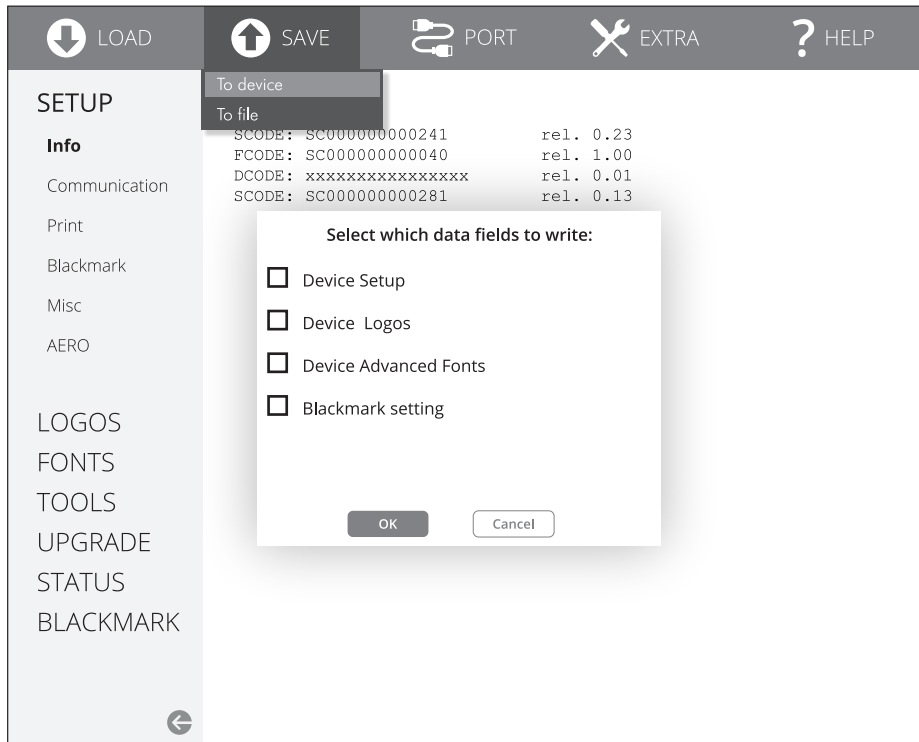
LOAD SAVE PORT EXTRA HELP

To device
To file

SETUP
Info
Communication
Print
Blackmark
Misc
AERO

LOGOS
FONTS
TOOLS
UPGRADE
STATUS
BLACKMARK

SCODE: SC000000000241 rel. 0.23
FCODE: SC000000000040 rel. 1.00
DCODE: xxxxxxxxxxxxxxx rel. 0.01
SCODE: SC000000000281 rel. 0.13

Select which data fields to write:

Device Setup

Device Logos

Device Advanced Fonts

Blackmark setting

OK Cancel